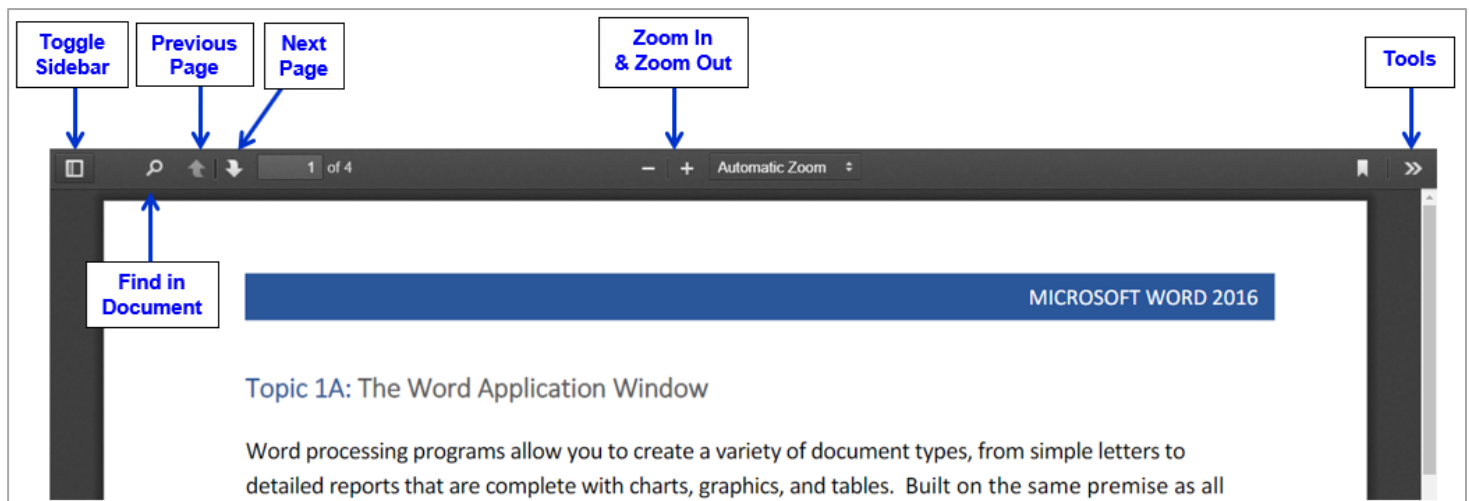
Toggle Sidebar

Previous Page

Next Page

Zoom In & Zoom Out

Tools

1 of 4

– + Automatic Zoom

Find in Document

MICROSOFT WORD 2016

Topic 1A: The Word Application Window

Word processing programs allow you to create a variety of document types, from simple letters to detailed reports that are complete with charts, graphics, and tables. Built on the same premise as all